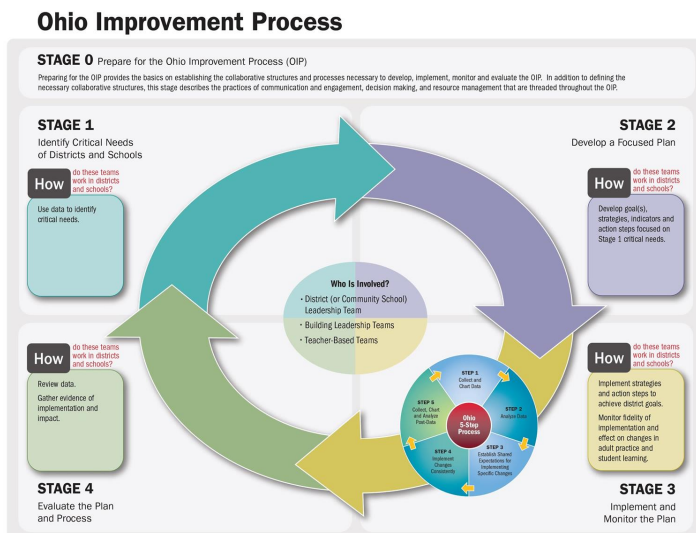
Ohio Improvement Process

STAGE 0 Prepare for the Ohio Improvement Process (OIP)

Preparing for the OIP provides the basics on establishing the collaborative structures and processes necessary to develop, implement, monitor and evaluate the OIP. In addition to defining the necessary collaborative structures, this stage describes the practices of communication and engagement, decision making, and resource management that are threaded throughout the OIP.

STAGE 1
Identify Critical Needs of Districts and Schools

How do these teams work in districts and schools?

Use data to identify critical needs.

STAGE 2
Develop a Focused Plan

How do these teams work in districts and schools?

Develop goal(s), strategies, indicators and action steps focused on Stage 1 critical needs.

Who Is Involved?
• District (or Community School) Leadership Team
• Building Leadership Teams
• Teacher-Based Teams

How do these teams work in districts and schools?

Review data.

Gather evidence of implementation and impact.

How do these teams work in districts and schools?

Implement strategies and action steps to achieve district goals.

Monitor fidelity of implementation and effect on changes in adult practice and student learning.

STEP 1 Collect and Chart Data
STEP 2 Analyze Data
STEP 3 Establish Shared Expectations for Implementing Specific Changes
STEP 4 Implement Changes Consistently
STEP 5 Collect, Chart and Analyze Post-Data
Ohio 5-Step Process

STAGE 4
Evaluate the Plan and Process

STAGE 3
Implement and Monitor the Plan